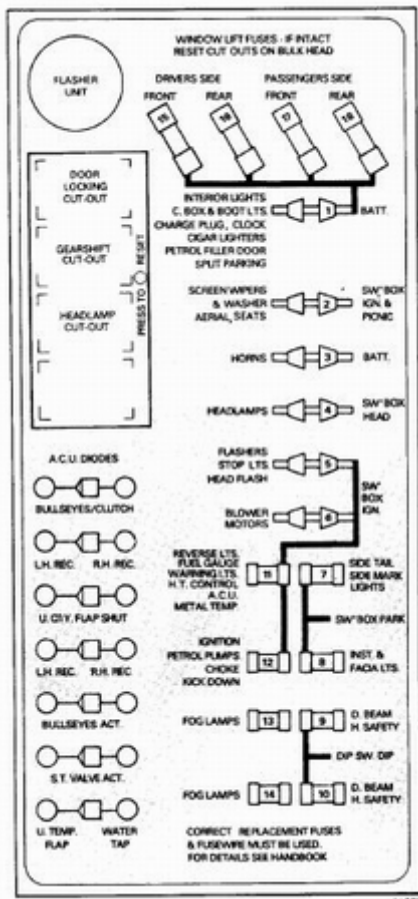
FLASHER UNIT

WINDOW LIFT FUSES - IF INTACT RESET CUT OUTS ON BULK HEAD

DRIVERS SIDE
FRONT REAR

PASSENGERS SIDE
FRONT REAR

15 16 17 18

DOOR LOCKING CUT-OUT

GEARSHIFT CUT-OUT

HEADLAMP CUT-OUT

PRESS TO RESET

INTERIOR LIGHTS
C. BOX & BOOT LTS.
CHARGE PLUG, CLOCK
CIGAR LIGHTERS
PETROL FILLER DOOR
SPLIT PARKING

1 BATT.

SCREEN WIPERS & WASHER AERIAL, SEATS

2 SW' BOX IGN. & PICNIC

HORNS 3 BATT.

HEADLAMPS 4 SW' BOX HEAD

FLASHERS
STOP LTS.
HEAD FLASH

5

BLOWER MOTORS 6

SW' BOX IGN.

A.C.U. DIODES

BULLSEYES/CLUTCH

L.H. REC. R.H. REC.

U. CITY. FLAP SHUT

L.H. REC. R.H. REC.

BULLSEYES ACT.

S.T. VALVE ACT.

U. TEMP. FLAP WATER TAP

REVERSE LTS.
FUEL GAUGE
WARNING LTS.
H.T. CONTROL
A.C.U.
METAL TEMP.

11

7 SIDE TAIL SIDE MARK LIGHTS

SW' BOX PARK

IGNITION
PETROL PUMPS
CHOKE
KICK DOWN

12

8 INST. & FACIA LTS.

FOG LAMPS 13

9 D. BEAM H. SAFETY

DIP SW. DIP

FOG LAMPS 14

10 D. BEAM H. SAFETY

CORRECT REPLACEMENT FUSES & FUSEWIRE MUST BE USED. FOR DETAILS SEE HANDBOOK